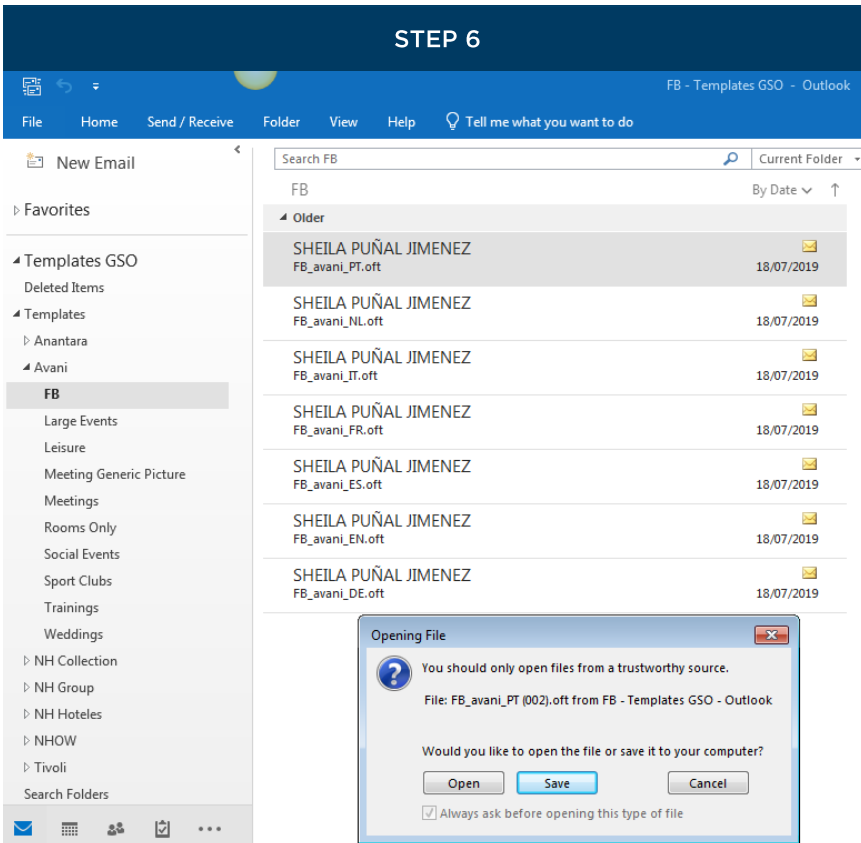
STEP 6

FB - Templates GSO - Outlook

File Home Send / Receive Folder View Help Tell me what you want to do

New Email

Favorites

Templates GSO
Deleted Items
Templates
Anantara
Avani
FB
Large Events
Leisure
Meeting Generic Picture
Meetings
Rooms Only
Social Events
Sport Clubs
Trainings
Weddings
NH Collection
NH Group
NH Hoteles
NHOW
Tivoli
Search Folders

Search FB
Current Folder
FB
By Date
Older

SHEILA PUÑAL JIMENEZ
FB_avani_PT.oft
18/07/2019

SHEILA PUÑAL JIMENEZ
FB_avani_NL.oft
18/07/2019

SHEILA PUÑAL JIMENEZ
FB_avani_IT.oft
18/07/2019

SHEILA PUÑAL JIMENEZ
FB_avani_FR.oft
18/07/2019

SHEILA PUÑAL JIMENEZ
FB_avani_ES.oft
18/07/2019

SHEILA PUÑAL JIMENEZ
FB_avani_EN.oft
18/07/2019

SHEILA PUÑAL JIMENEZ
FB_avani_DE.oft
18/07/2019

Opening File

You should only open files from a trustworthy source.

File: FB_avani_PT (002).oft from FB - Templates GSO - Outlook

Would you like to open the file or save it to your computer?

Open Save Cancel

Always ask before opening this type of file